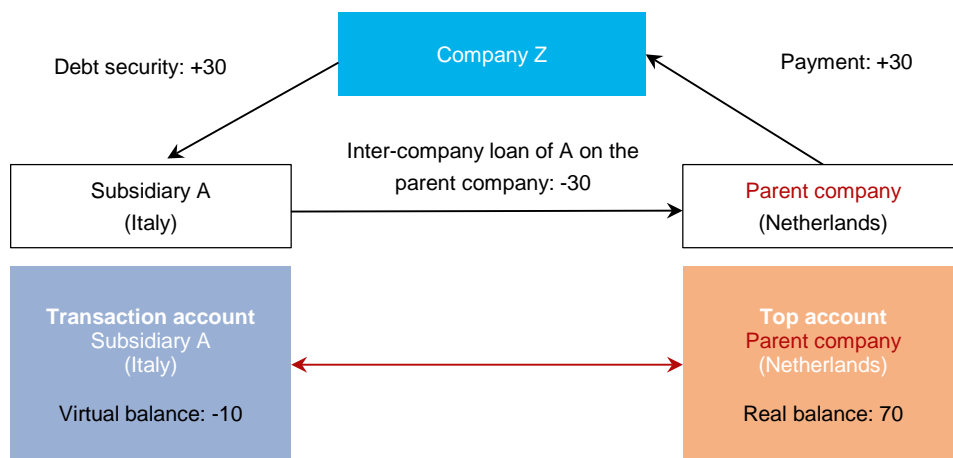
Company Z

Debt security: +30

Payment: +30

Inter-company loan of A on the parent company: -30

Subsidiary A
(Italy)

Parent company
(Netherlands)

Transaction account
Subsidiary A
(Italy)

Virtual balance: -10

Top account
Parent company
(Netherlands)

Real balance: 70